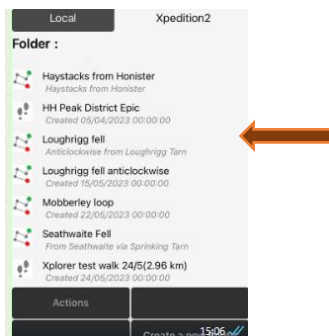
Local
Xpedition2
Folder :
Haystacks from Honister
Haystacks from Honister
HH Peak District Epic
Created 05/04/2023 00:00:00
Loughrigg fell
Anticlockwise from Loughrigg Tarn
Loughrigg fell anticlockwise
Created 15/05/2023 00:00:00
Mobberley loop
Created 22/05/2023 00:00:00
Seathwaite Fell
From Seathwaite via Sprinkling Tarn
Xplorer test walk 24/5(2.96 km)
Created 24/05/2023 00:00:00
Actions
Create a ne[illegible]
15:06